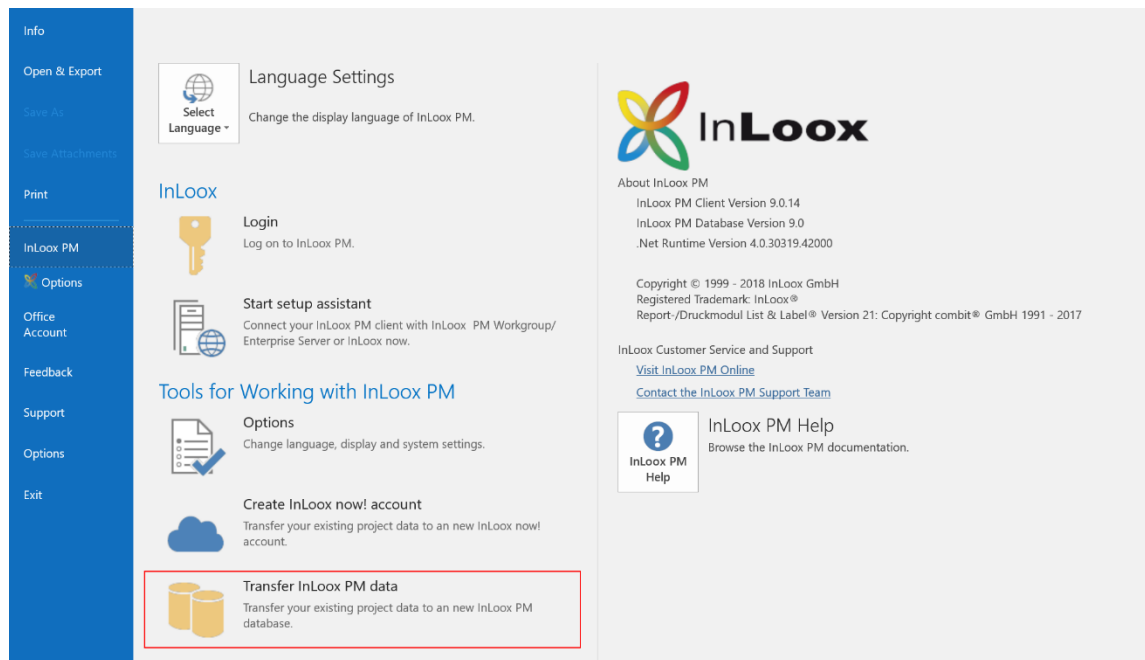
Info

Open & Export

Save As

Save Attachments

Print

InLoox PM

Options

Office Account

Feedback

Support

Options

Exit

Select Language

Language Settings

Change the display language of InLoox PM.

InLoox

Login

Log on to InLoox PM.

Start setup assistant

Connect your InLoox PM client with InLoox PM Workgroup/ Enterprise Server or InLoox now.

Tools for Working with InLoox PM

Options

Change language, display and system settings.

Create InLoox now! account

Transfer your existing project data to an new InLoox now! account.

Transfer InLoox PM data

Transfer your existing project data to an new InLoox PM database.

InLoox

About InLoox PM

InLoox PM Client Version 9.0.14

InLoox PM Database Version 9.0

.Net Runtime Version 4.0.30319.42000

Copyright © 1999 - 2018 InLoox GmbH

Registered Trademark: InLoox®

Report-/Druckmodul List & Label® Version 21: Copyright combit® GmbH 1991 - 2017

InLoox Customer Service and Support

Visit InLoox PM Online

Contact the InLoox PM Support Team

InLoox PM Help

InLoox PM Help

Browse the InLoox PM documentation.